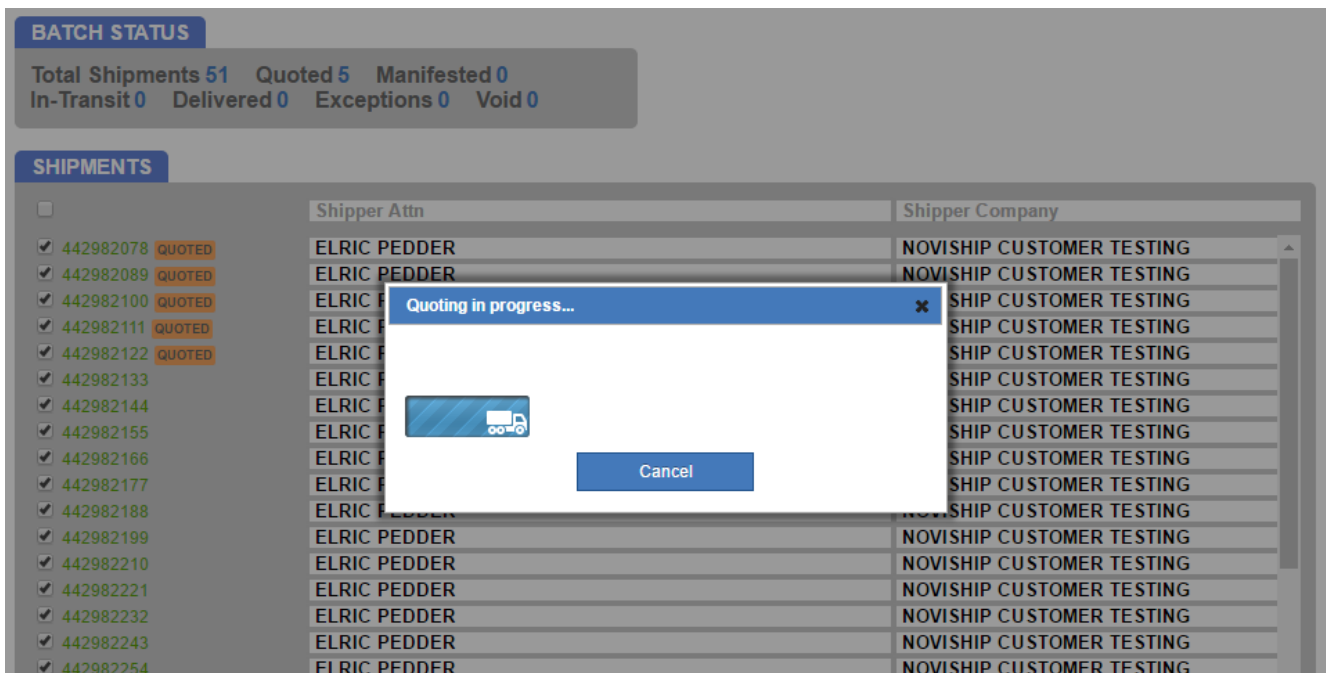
BATCH STATUS

Total Shipments 51 Quoted 5 Manifested 0
In-Transit 0 Delivered 0 Exceptions 0 Void 0

SHIPMENTS

| | Shipper Attn | Shipper Company |
|---|---|---|
| 442982078 QUOTED | ELRIC PEDDER | NOVISHIP CUSTOMER TESTING |
| 442982089 QUOTED | ELRIC PEDDER | NOVISHIP CUSTOMER TESTING |
| 442982100 QUOTED | ELRIC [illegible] | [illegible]SHIP CUSTOMER TESTING |
| 442982111 QUOTED | ELRIC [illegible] | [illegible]SHIP CUSTOMER TESTING |
| 442982122 QUOTED | ELRIC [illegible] | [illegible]SHIP CUSTOMER TESTING |
| 442982133 | ELRIC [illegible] | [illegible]SHIP CUSTOMER TESTING |
| 442982144 | ELRIC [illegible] | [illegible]SHIP CUSTOMER TESTING |
| 442982155 | ELRIC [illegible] | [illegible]SHIP CUSTOMER TESTING |
| 442982166 | ELRIC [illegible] | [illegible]SHIP CUSTOMER TESTING |
| 442982177 | ELRIC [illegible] | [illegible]SHIP CUSTOMER TESTING |
| 442982188 | ELRIC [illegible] | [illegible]SHIP CUSTOMER TESTING |
| 442982199 | ELRIC PEDDER | NOVISHIP CUSTOMER TESTING |
| 442982210 | ELRIC PEDDER | NOVISHIP CUSTOMER TESTING |
| 442982221 | ELRIC PEDDER | NOVISHIP CUSTOMER TESTING |
| 442982232 | ELRIC PEDDER | NOVISHIP CUSTOMER TESTING |
| 442982243 | ELRIC PEDDER | NOVISHIP CUSTOMER TESTING |
| 442982254 | ELRIC PEDDER | NOVISHIP CUSTOMER TESTING |

Quoting in progress...

Cancel